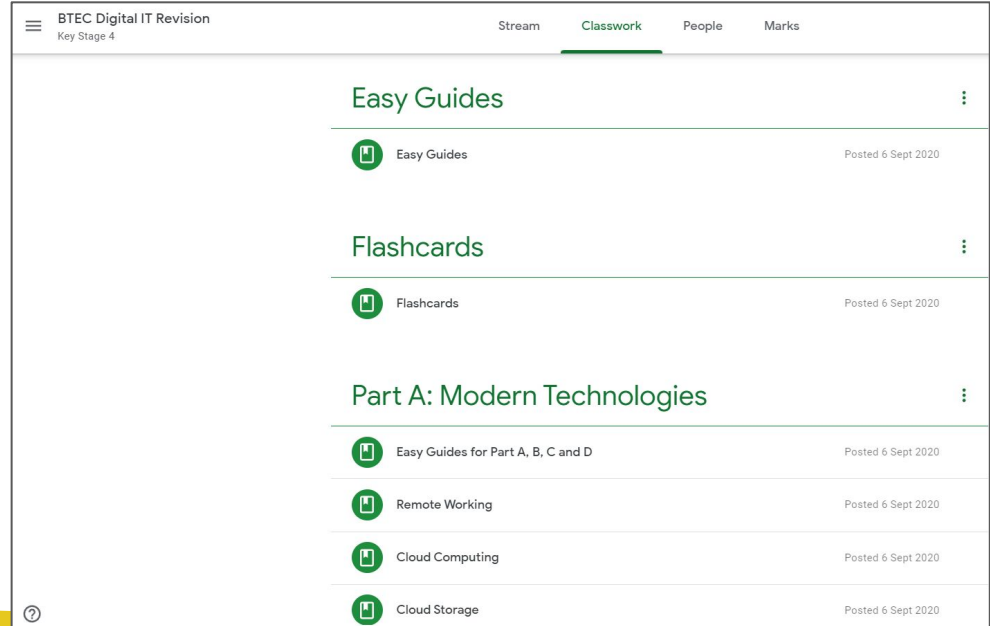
BTEC Digital IT Revision
Key Stage 4

Stream Classwork People Marks

Easy Guides

Easy Guides Posted 6 Sept 2020

Flashcards

Flashcards Posted 6 Sept 2020

Part A: Modern Technologies

Easy Guides for Part A, B, C and D Posted 6 Sept 2020

Remote Working Posted 6 Sept 2020

Cloud Computing Posted 6 Sept 2020

Cloud Storage Posted 6 Sept 2020